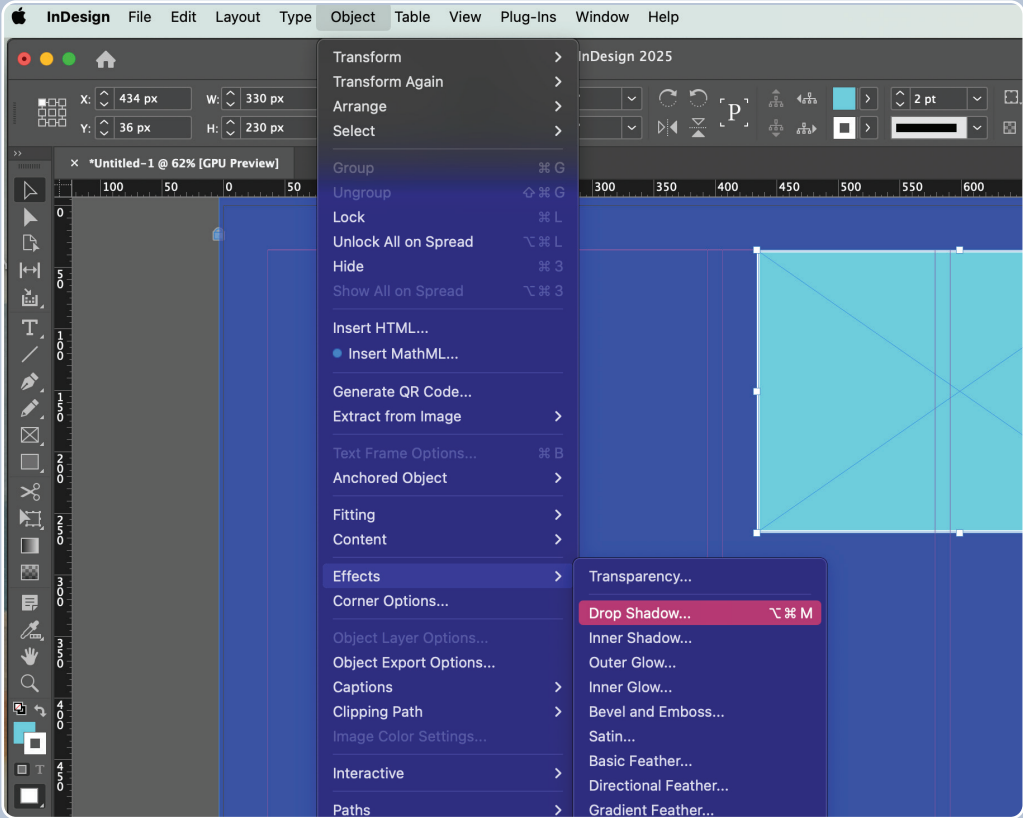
InDesign File Edit Layout Type Object Table View Plug-Ins Window Help

InDesign 2025

X: 434 px
Y: 36 px
W: 330 px
H: 230 px
2 pt

*Untitled-1 @ 62% [GPU Preview]

100 50 0 50 300 350 400 450 500 550 600

0 50 100 150 200 250 300 350 400 450

Transform
Transform Again
Arrange
Select

Group ⌘G
Ungroup ⇧⌘G
Lock ⌘L
Unlock All on Spread ⌥⌘L
Hide ⌘3
Show All on Spread ⌥⌘3

Insert HTML...
Insert MathML...

Generate QR Code...
Extract from Image

Text Frame Options... ⌘B
Anchored Object

Fitting
Content

Effects
Corner Options...

Object Layer Options...
Object Export Options...
Captions
Clipping Path
Image Color Settings...

Interactive

Paths

Transparency...

Drop Shadow... ⌥⌘M
Inner Shadow...
Outer Glow...
Inner Glow...
Bevel and Emboss...
Satin...
Basic Feather...
Directional Feather...
Gradient Feather...